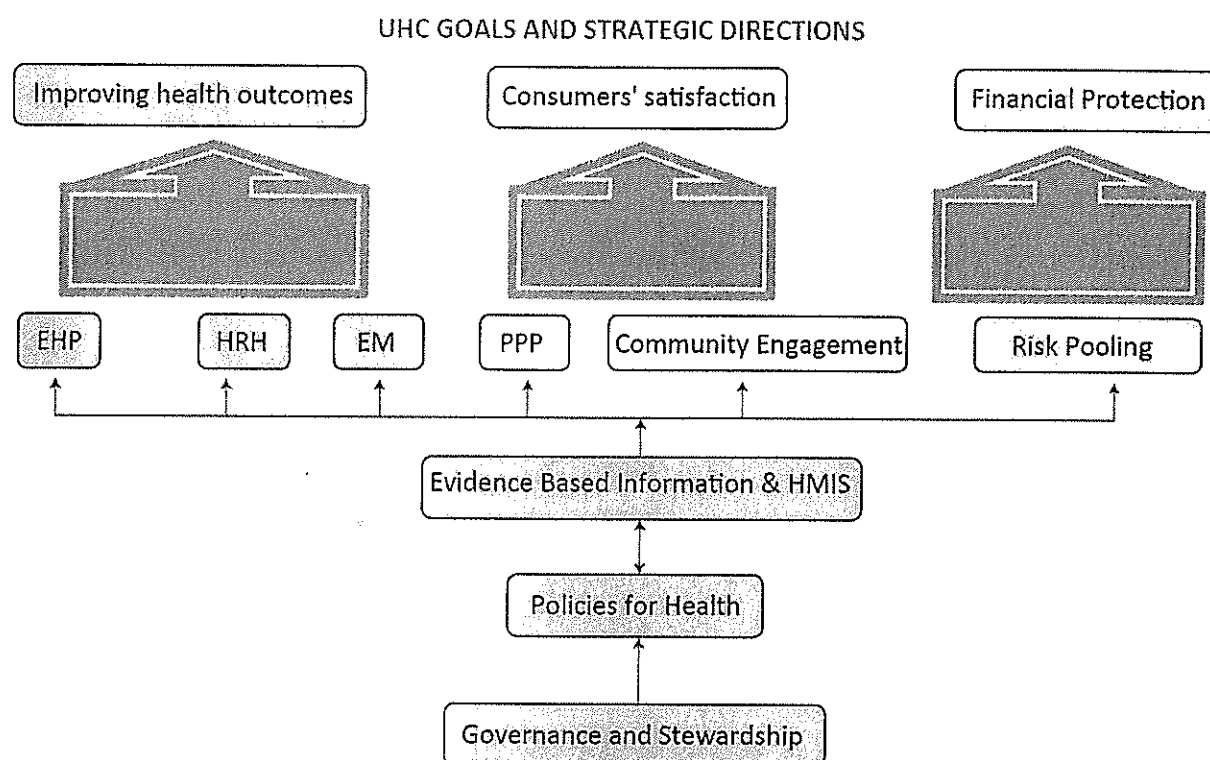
UHC GOALS AND STRATEGIC DIRECTIONS

Improving health outcomes

Consumers' satisfaction

Financial Protection

EHP

HRH

EM

PPP

Community Engagement

Risk Pooling

Evidence Based Information & HMIS

Policies for Health

Governance and Stewardship